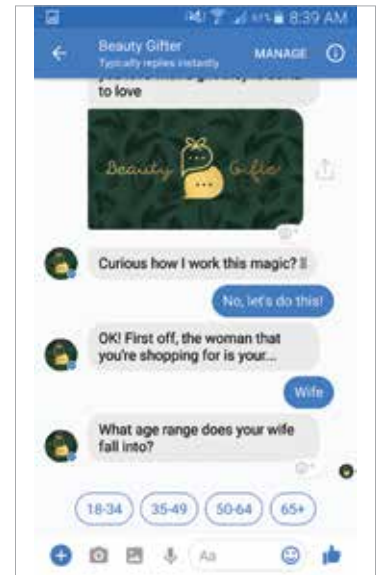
8:39 AM

Beauty Gifter
Typically replies instantly

MANAGE

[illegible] to love

Beauty Gifter

Curious how I work this magic? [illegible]

No, let's do this!

OK! First off, the woman that you're shopping for is your...

Wife

What age range does your wife fall into?

18-34
35-49
50-64
65+

Aa